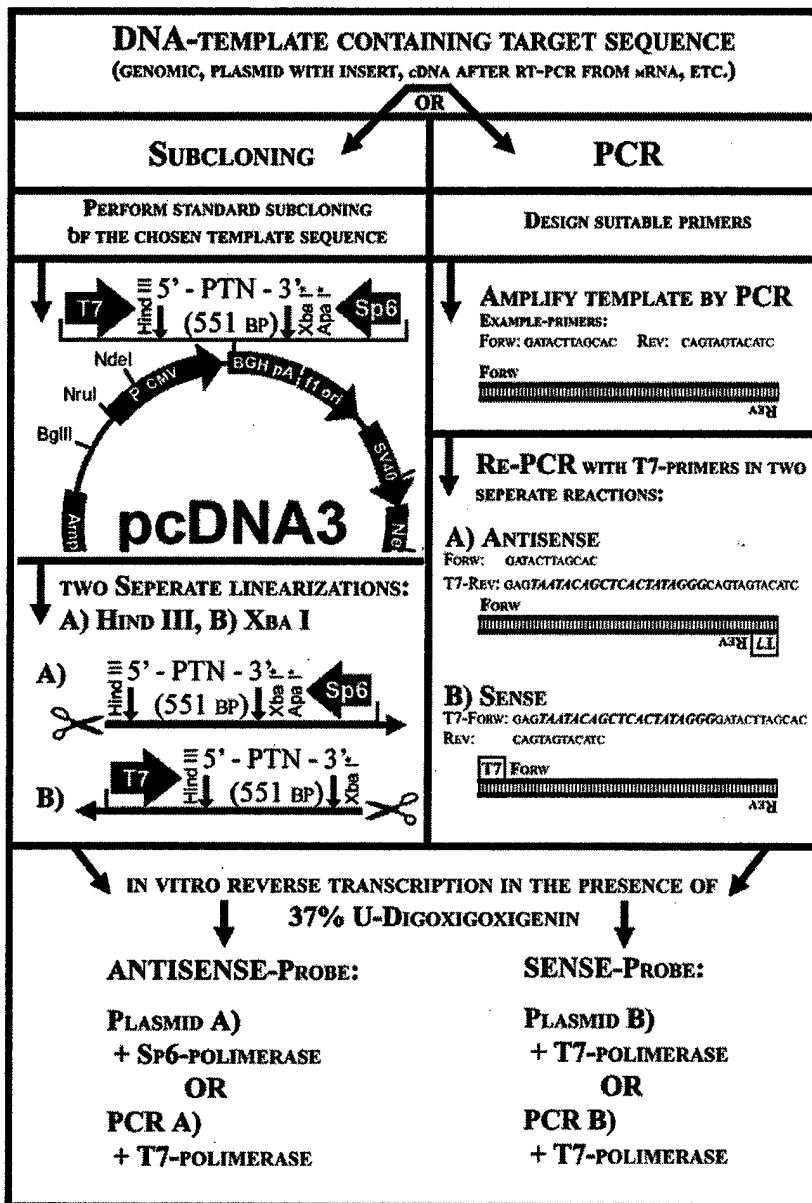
DNA-TEMPLATE CONTAINING TARGET SEQUENCE
(GENOMIC, PLASMID WITH INSERT, cDNA AFTER RT-PCR FROM mRNA, ETC.)

OR

SUBCLONING

PERFORM STANDARD SUBCLONING OF THE CHOSEN TEMPLATE SEQUENCE

T7 Hind III 5' - PTN - 3' Xba Apa Sp6
(551 BP)

NdeI
NruI
BglII
P CMV
BGH pA
f1 ori
SV40
Amp
Neo
pcDNA3

TWO SEPERATE LINEARIZATIONS:
A) HIND III, B) XBA I

A) Hind III 5' - PTN - 3' Xba Apa Sp6
(551 BP)

B) T7 Hind III 5' - PTN - 3' Xba
(551 BP)

PCR

DESIGN SUITABLE PRIMERS

AMPLIFY TEMPLATE BY PCR
EXAMPLE-PRIMERS:
FORW: GATACTTAGCAC REV: CAGTAGTACATC
FORW
REV

RE-PCR WITH T7-PRIMERS IN TWO SEPERATE REACTIONS:

A) ANTISENSE
FORW: GATACTTAGCAC
T7-REV: GAGTAATACAGCTCACTATAGGGCAGTAGTACATC
FORW
T7 REV

B) SENSE
T7-FORW: GAGTAATACAGCTCACTATAGGGGATACTTAGCAC
REV: CAGTAGTACATC
T7 FORW
REV

IN VITRO REVERSE TRANSCRIPTION IN THE PRESENCE OF 37% U-DIGOXIGOXIGENIN

ANTISENSE-PROBE:

PLASMID A)
+ SP6-POLIMERASE
OR
PCR A)
+ T7-POLIMERASE

SENSE-PROBE:

PLASMID B)
+ T7-POLIMERASE
OR
PCR B)
+ T7-POLIMERASE